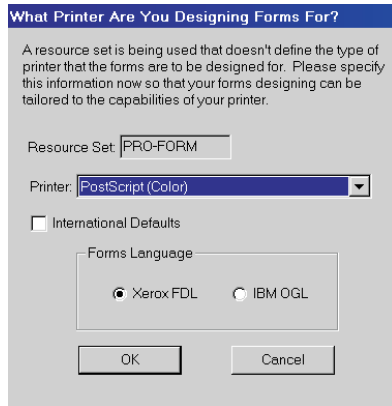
What Printer Are You Designing Forms For?

A resource set is being used that doesn't define the type of printer that the forms are to be designed for. Please specify this information now so that your forms designing can be tailored to the capabilities of your printer.

Resource Set: PRO-FORM

Printer: PostScript (Color)

International Defaults

Forms Language

Xerox FDL

IBM OGL

OK

Cancel